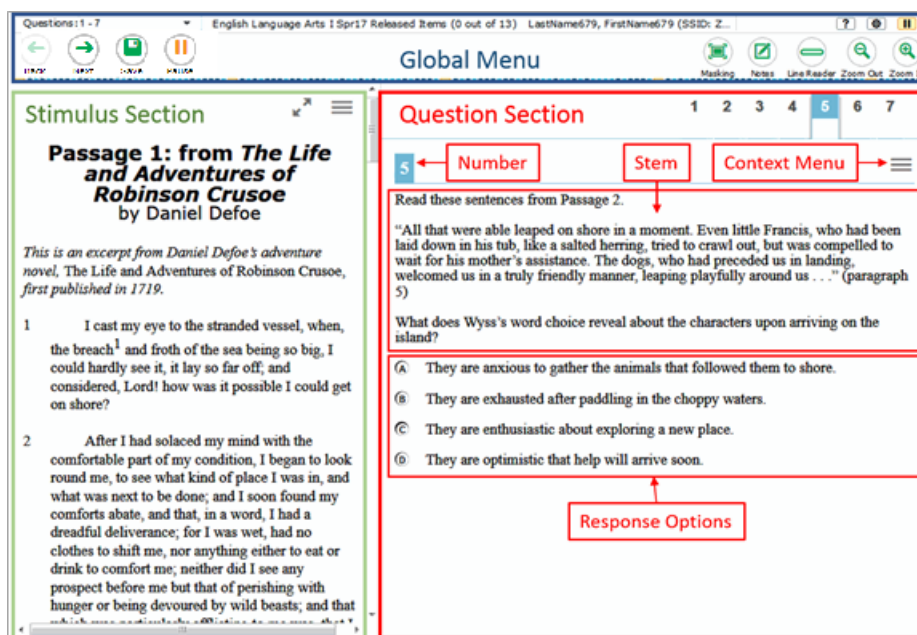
Questions: 1 - 7

English Language Arts I Spr17 Released Items (0 out of 13) LastName679, FirstName679 (SSID: Z...

Global Menu

Masking Notes Line Reader Zoom Out Zoom In

Stimulus Section

Passage 1: from *The Life and Adventures of Robinson Crusoe* by Daniel Defoe

*This is an excerpt from Daniel Defoe's adventure novel,* The Life and Adventures of Robinson Crusoe, *first published in 1719.*

1 I cast my eye to the stranded vessel, when, the breach$^1$ and froth of the sea being so big, I could hardly see it, it lay so far off; and considered, Lord! how was it possible I could get on shore?

2 After I had solaced my mind with the comfortable part of my condition, I began to look round me, to see what kind of place I was in, and what was next to be done; and I soon found my comforts abate, and that, in a word, I had a dreadful deliverance; for I was wet, had no clothes to shift me, nor anything either to eat or drink to comfort me; neither did I see any prospect before me but that of perishing with hunger or being devoured by wild beasts; and that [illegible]

Question Section

1 2 3 4 5 6 7

5 Number Stem Context Menu

Read these sentences from Passage 2.

"All that were able leaped on shore in a moment. Even little Francis, who had been laid down in his tub, like a salted herring, tried to crawl out, but was compelled to wait for his mother's assistance. The dogs, who had preceded us in landing, welcomed us in a truly friendly manner, leaping playfully around us . . ." (paragraph 5)

What does Wyss's word choice reveal about the characters upon arriving on the island?

Ⓐ They are anxious to gather the animals that followed them to shore.

Ⓑ They are exhausted after paddling in the choppy waters.

Ⓒ They are enthusiastic about exploring a new place.

Ⓓ They are optimistic that help will arrive soon.

Response Options